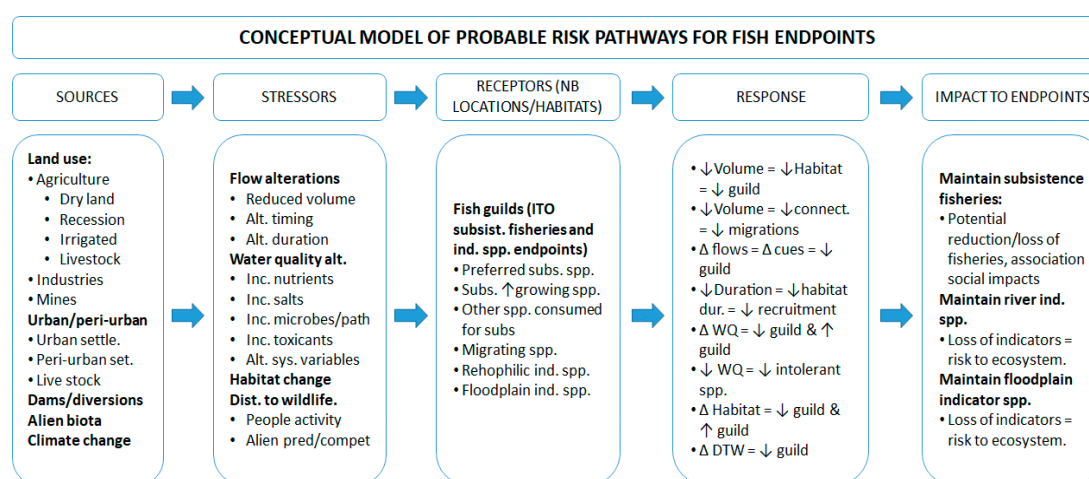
CONCEPTUAL MODEL OF PROBABLE RISK PATHWAYS FOR FISH ENDPOINTS

SOURCES

STRESSORS

RECEPTORS (NB LOCATIONS/HABITATS)

RESPONSE

IMPACT TO ENDPOINTS

Land use:
• Agriculture
• Dry land
• Recession
• Irrigated
• Livestock
• Industries
• Mines
Urban/peri-urban
• Urban settle.
• Peri-urban set.
• Live stock
Dams/diversions
Alien biota
Climate change

Flow alterations
• Reduced volume
• Alt. timing
• Alt. duration
Water quality alt.
• Inc. nutrients
• Inc. salts
• Inc. microbes/path
• Inc. toxicants
• Alt. sys. variables
Habitat change
Dist. to wildlife.
• People activity
• Alien pred/compet

Fish guilds (ITO subsist. fisheries and ind. spp. endpoints)
• Preferred subs. spp.
• Subs. ↑growing spp.
• Other spp. consumed for subs
• Migrating spp.
• Rehophilic ind. spp.
• Floodplain ind. spp.

• ↓Volume = ↓Habitat = ↓ guild
• ↓Volume = ↓connect. = ↓ migrations
• Δ flows = Δ cues = ↓ guild
• ↓Duration = ↓habitat dur. = ↓ recruitment
• Δ WQ = ↓ guild & ↑ guild
• ↓ WQ = ↓ intolerant spp.
• Δ Habitat = ↓ guild & ↑ guild
• Δ DTW = ↓ guild

Maintain subsistence fisheries:
• Potential reduction/loss of fisheries, association social impacts
Maintain river ind. spp.
• Loss of indicators = risk to ecosystem.
Maintain floodplain indicator spp.
• Loss of indicators = risk to ecosystem.